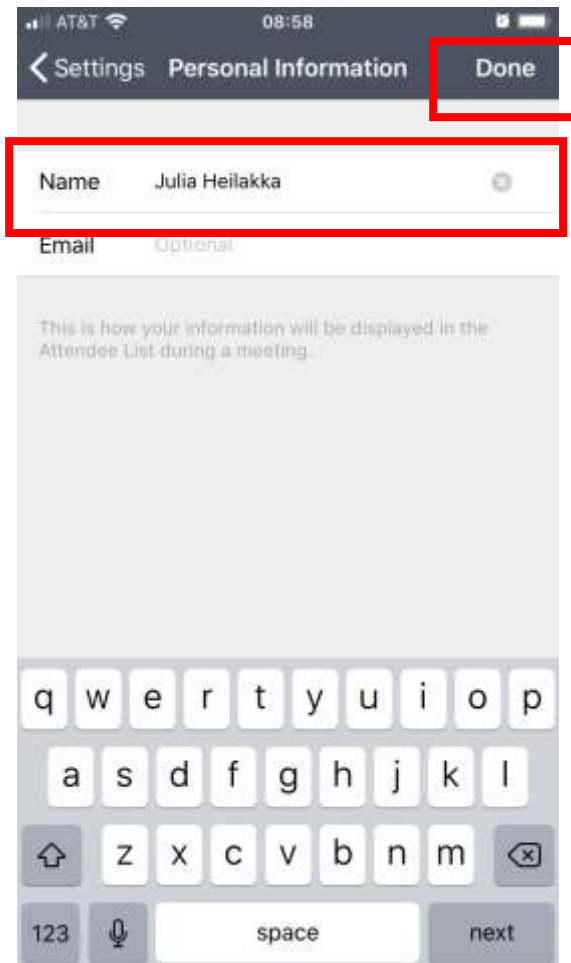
AT&T 08:58

Settings Personal Information Done

Name Julia Heilakka

Email Optional

This is how your information will be displayed in the Attendee List during a meeting.

q w e r t y u i o p
a s d f g h j k l
z x c v b n m
123 space next